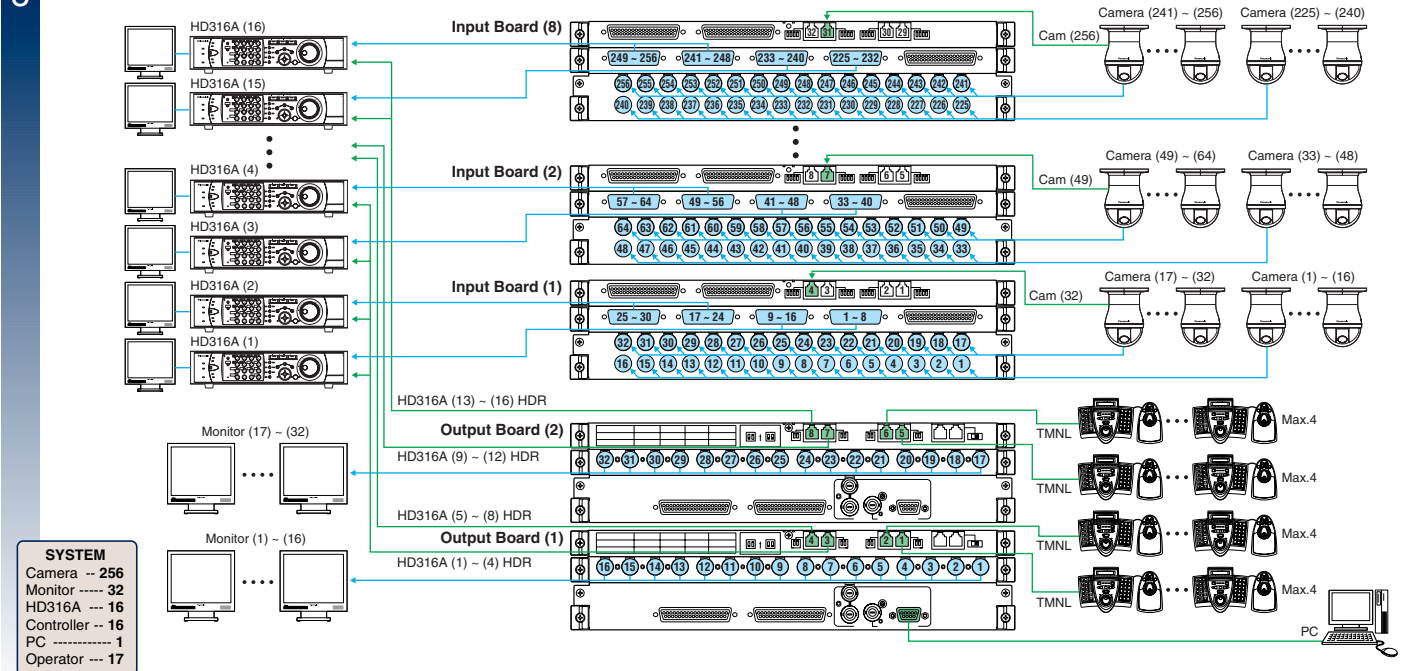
6

HD316A (16)
HD316A (15)
HD316A (4)
HD316A (3)
HD316A (2)
HD316A (1)

Input Board (8)
32 31 30 29
249 ~ 256
241 ~ 248
233 ~ 240
225 ~ 232
256 255 254 253 252 251 250 249 248 247 246 245 244 243 242 241
240 239 238 237 236 235 234 233 232 231 230 229 228 227 226 225

Cam (256)
Camera (241) ~ (256)
Camera (225) ~ (240)

Input Board (2)
8 7 6 5
57 ~ 64
49 ~ 56
41 ~ 48
33 ~ 40
64 63 62 61 60 59 58 57 56 55 54 53 52 51 50 49
48 47 46 45 44 43 42 41 40 39 38 37 36 35 34 33

Cam (49)
Camera (49) ~ (64)
Camera (33) ~ (48)

Input Board (1)
4 3 2 1
25 ~ 30
17 ~ 24
9 ~ 16
1 ~ 8
32 31 30 29 28 27 26 25 24 23 22 21 20 19 18 17
16 15 14 13 12 11 10 9 8 7 6 5 4 3 2 1

Cam (32)
Camera (17) ~ (32)
Camera (1) ~ (16)

HD316A (13) ~ (16) HDR
Output Board (2)
8 7 6 5
HD316A (9) ~ (12) HDR
32 31 30 29 28 27 26 25 24 23 22 21 20 19 18 17
Monitor (17) ~ (32)

HD316A (5) ~ (8) HDR
Output Board (1)
4 3 2 1
HD316A (1) ~ (4) HDR
16 15 14 13 12 11 10 9 8 7 6 5 4 3 2 1
Monitor (1) ~ (16)

TMNL
Max.4
TMNL
Max.4
TMNL
Max.4
TMNL
Max.4
PC

SYSTEM
Camera -- 256
Monitor ----- 32
HD316A --- 16
Controller -- 16
PC ------------ 1
Operator --- 17